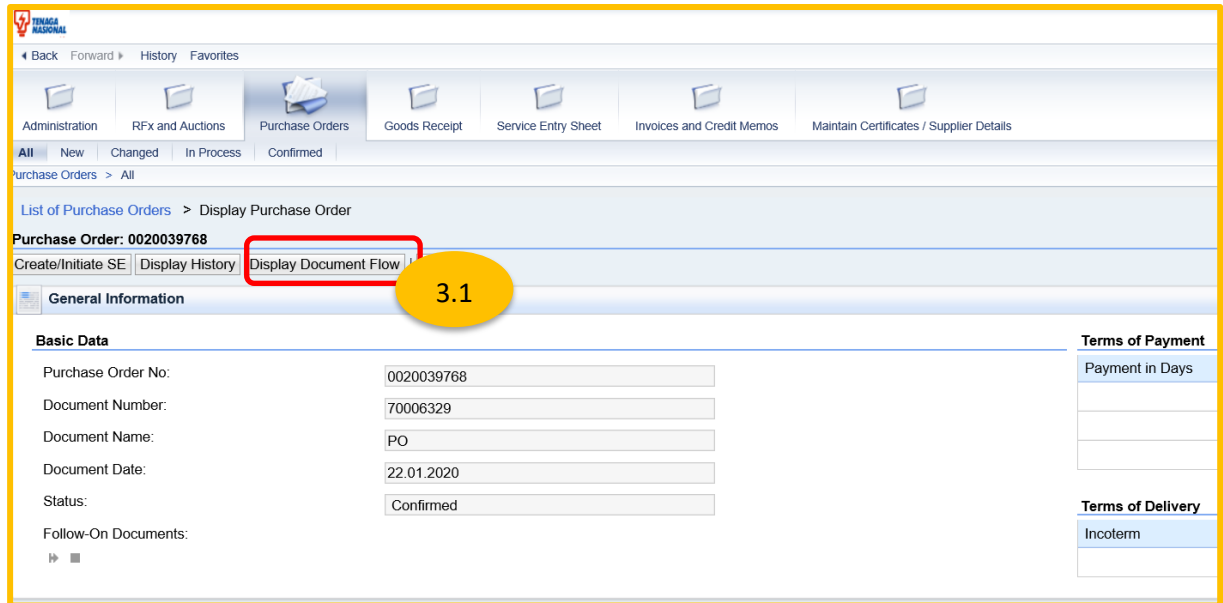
TENAGA NASIONAL

◂ Back Forward ▸ History Favorites

Administration RFx and Auctions Purchase Orders Goods Receipt Service Entry Sheet Invoices and Credit Memos Maintain Certificates / Supplier Details

All New Changed In Process Confirmed

urchase Orders > All

List of Purchase Orders > Display Purchase Order

Purchase Order: 0020039768

Create/Initiate SE Display History Display Document Flow

3.1

General Information

Basic Data

Purchase Order No: 0020039768

Document Number: 70006329

Document Name: PO

Document Date: 22.01.2020

Status: Confirmed

Follow-On Documents:

Terms of Payment

Payment in Days

Terms of Delivery

Incoterm